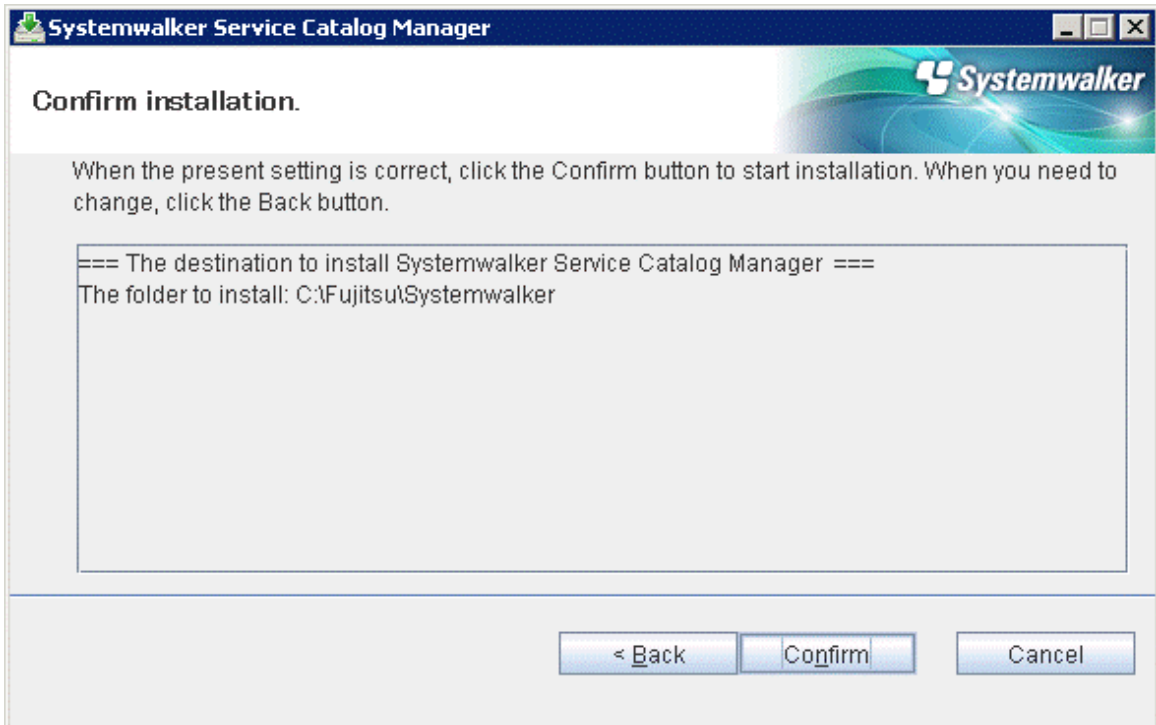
Systemwalker Service Catalog Manager

Confirm installation.

Systemwalker

When the present setting is correct, click the Confirm button to start installation. When you need to change, click the Back button.

=== The destination to install Systemwalker Service Catalog Manager ===
The folder to install: C:\Fujitsu\Systemwalker

< Back

Confirm

Cancel